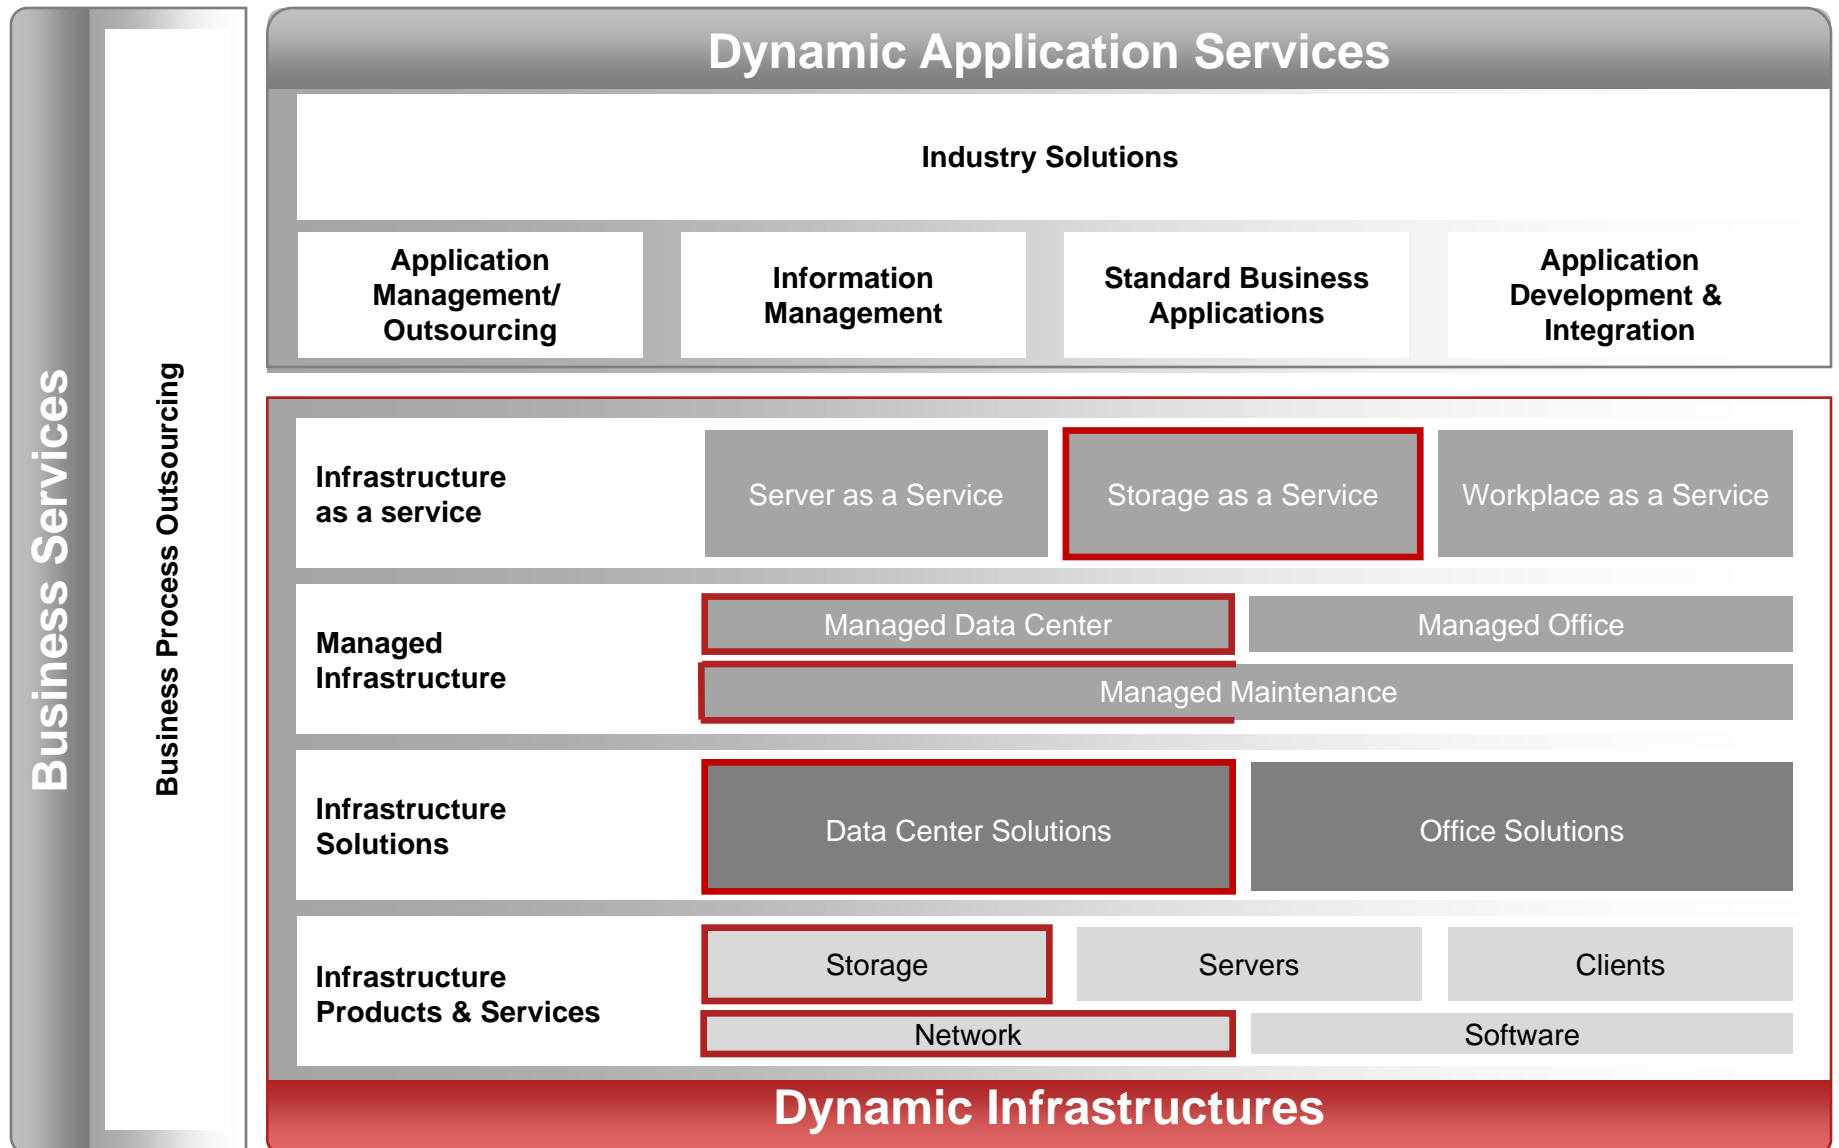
Business Services

Business Process Outsourcing

Dynamic Application Services

Industry Solutions

Application Management/ Outsourcing

Information Management

Standard Business Applications

Application Development & Integration

Infrastructure as a service

Server as a Service

Storage as a Service

Workplace as a Service

Managed Infrastructure

Managed Data Center

Managed Office

Managed Maintenance

Infrastructure Solutions

Data Center Solutions

Office Solutions

Infrastructure Products & Services

Storage

Servers

Clients

Network

Software

Dynamic Infrastructures